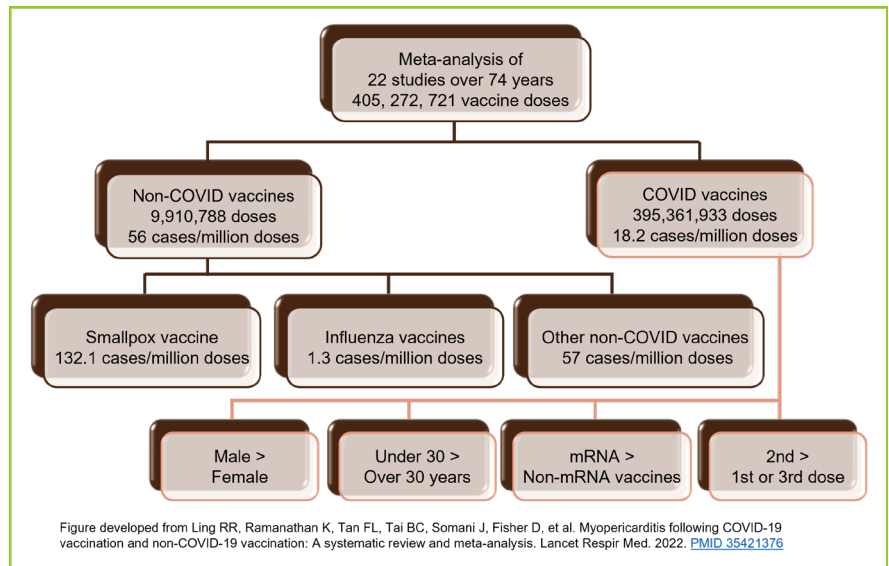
Meta-analysis of
22 studies over 74 years
405, 272, 721 vaccine doses

Non-COVID vaccines
9,910,788 doses
56 cases/million doses

COVID vaccines
395,361,933 doses
18.2 cases/million doses

Smallpox vaccine
132.1 cases/million doses

Influenza vaccines
1.3 cases/million doses

Other non-COVID vaccines
57 cases/million doses

Male >
Female

Under 30 >
Over 30 years

mRNA >
Non-mRNA vaccines

2nd >
1st or 3rd dose

Figure developed from Ling RR, Ramanathan K, Tan FL, Tai BC, Somani J, Fisher D, et al. Myopericarditis following COVID-19 vaccination and non-COVID-19 vaccination: A systematic review and meta-analysis. Lancet Respir Med. 2022. PMID 35421376